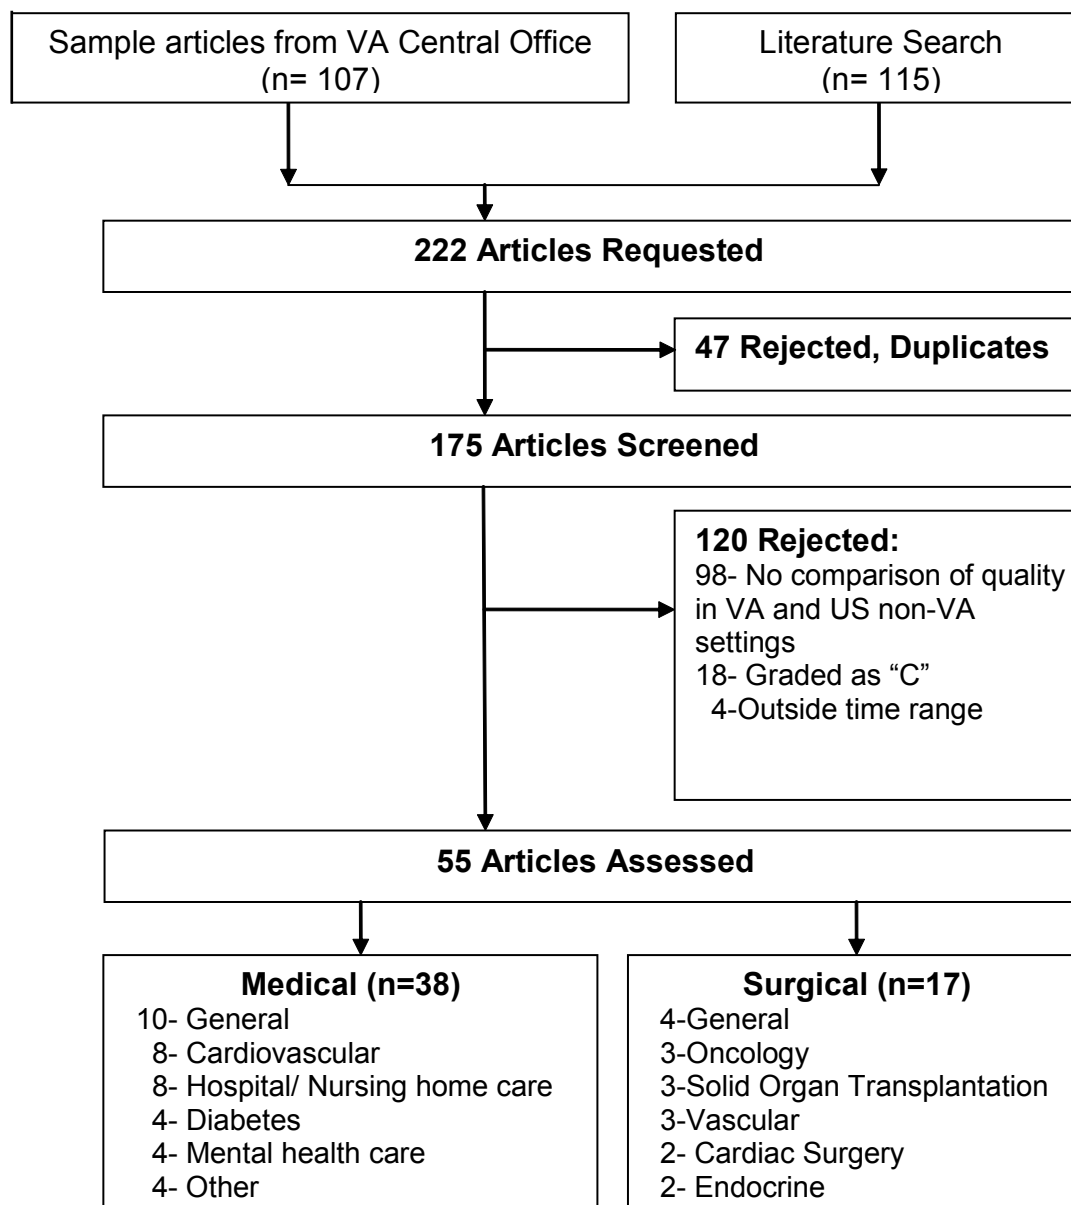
Sample articles from VA Central Office
(n= 107)

Literature Search
(n= 115)

222 Articles Requested

47 Rejected, Duplicates

175 Articles Screened

120 Rejected:
98- No comparison of quality in VA and US non-VA settings
18- Graded as "C"
4-Outside time range

55 Articles Assessed

Medical (n=38)
10- General
8- Cardiovascular
8- Hospital/ Nursing home care
4- Diabetes
4- Mental health care
4- Other

Surgical (n=17)
4-General
3-Oncology
3-Solid Organ Transplantation
3-Vascular
2- Cardiac Surgery
2- Endocrine